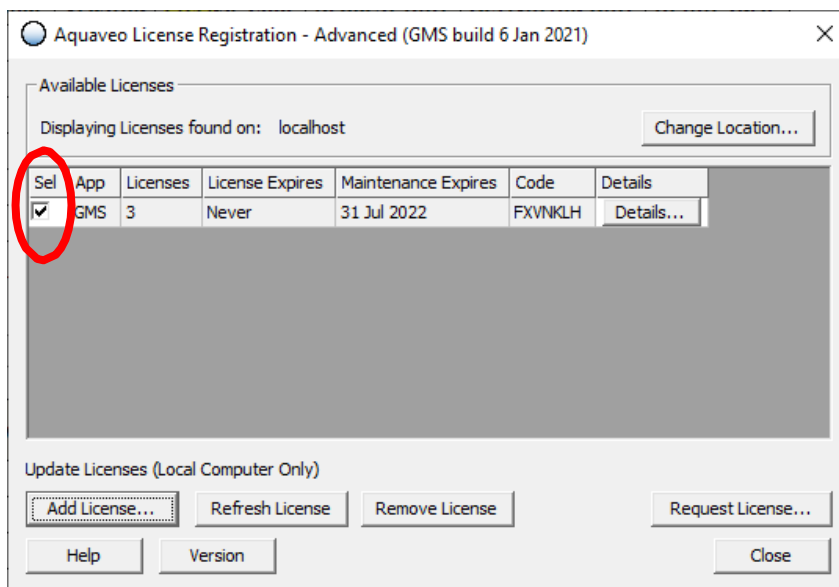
Aquaveo License Registration - Advanced (GMS build 6 Jan 2021)

Available Licenses

Displaying Licenses found on: localhost

Change Location...

| Sel | App | Licenses | License Expires | Maintenance Expires | Code | Details |
|---|---|---|---|---|---|---|
| ✓ | GMS | 3 | Never | 31 Jul 2022 | FXVNKLH | Details... |

Update Licenses (Local Computer Only)

Add License... Refresh License Remove License Request License...

Help Version Close